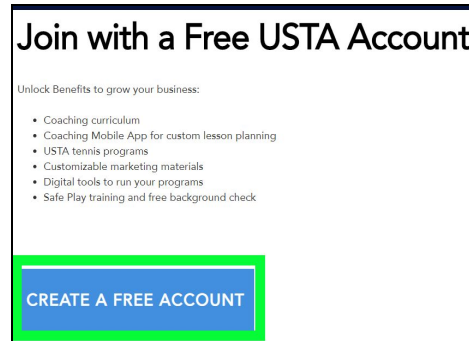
Join with a Free USTA Account

Unlock Benefits to grow your business:

- Coaching curriculum
- Coaching Mobile App for custom lesson planning
- USTA tennis programs
- Customizable marketing materials
- Digital tools to run your programs
- Safe Play training and free background check

CREATE A FREE ACCOUNT